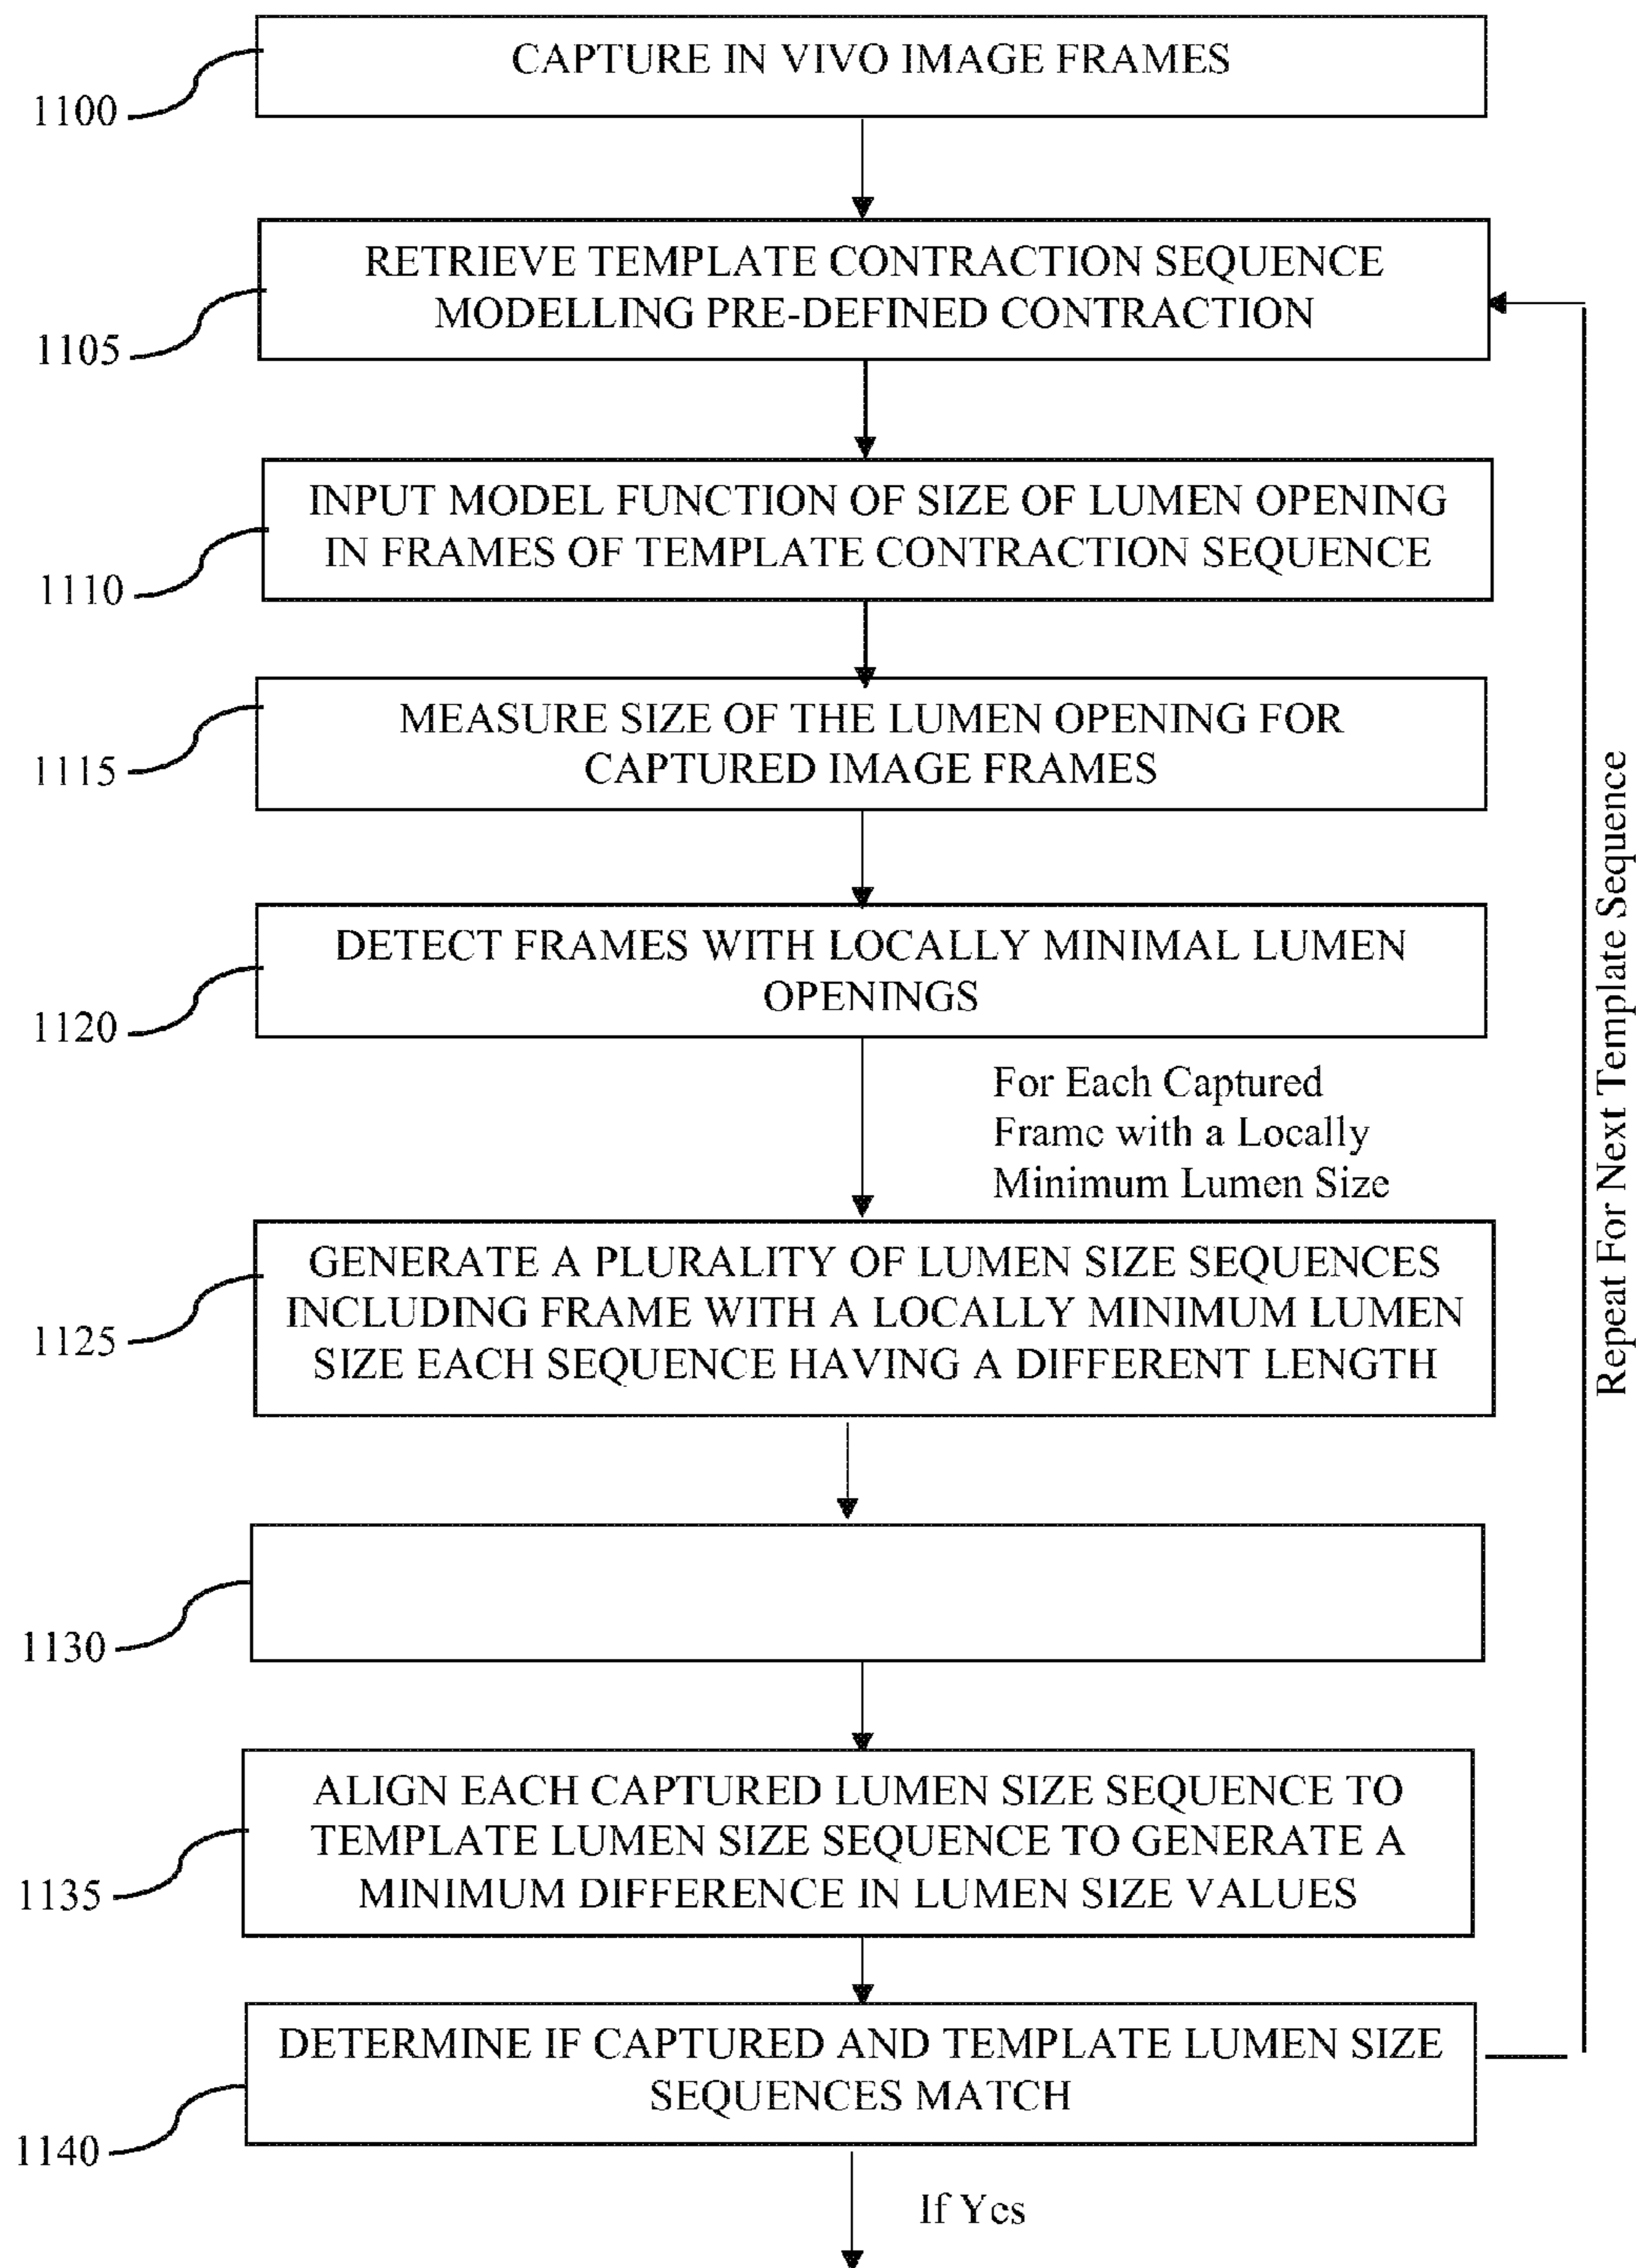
1100 CAPTURE IN VIVO IMAGE FRAMES

1105 RETRIEVE TEMPLATE CONTRACTION SEQUENCE MODELLING PRE-DEFINED CONTRACTION

1110 INPUT MODEL FUNCTION OF SIZE OF LUMEN OPENING IN FRAMES OF TEMPLATE CONTRACTION SEQUENCE

1115 MEASURE SIZE OF THE LUMEN OPENING FOR CAPTURED IMAGE FRAMES

1120 DETECT FRAMES WITH LOCALLY MINIMAL LUMEN OPENINGS

For Each Captured Frame with a Locally Minimum Lumen Size

1125 GENERATE A PLURALITY OF LUMEN SIZE SEQUENCES INCLUDING FRAME WITH A LOCALLY MINIMUM LUMEN SIZE EACH SEQUENCE HAVING A DIFFERENT LENGTH

1130

1135 ALIGN EACH CAPTURED LUMEN SIZE SEQUENCE TO TEMPLATE LUMEN SIZE SEQUENCE TO GENERATE A MINIMUM DIFFERENCE IN LUMEN SIZE VALUES

1140 DETERMINE IF CAPTURED AND TEMPLATE LUMEN SIZE SEQUENCES MATCH

Repeat For Next Template Sequence

If Yes